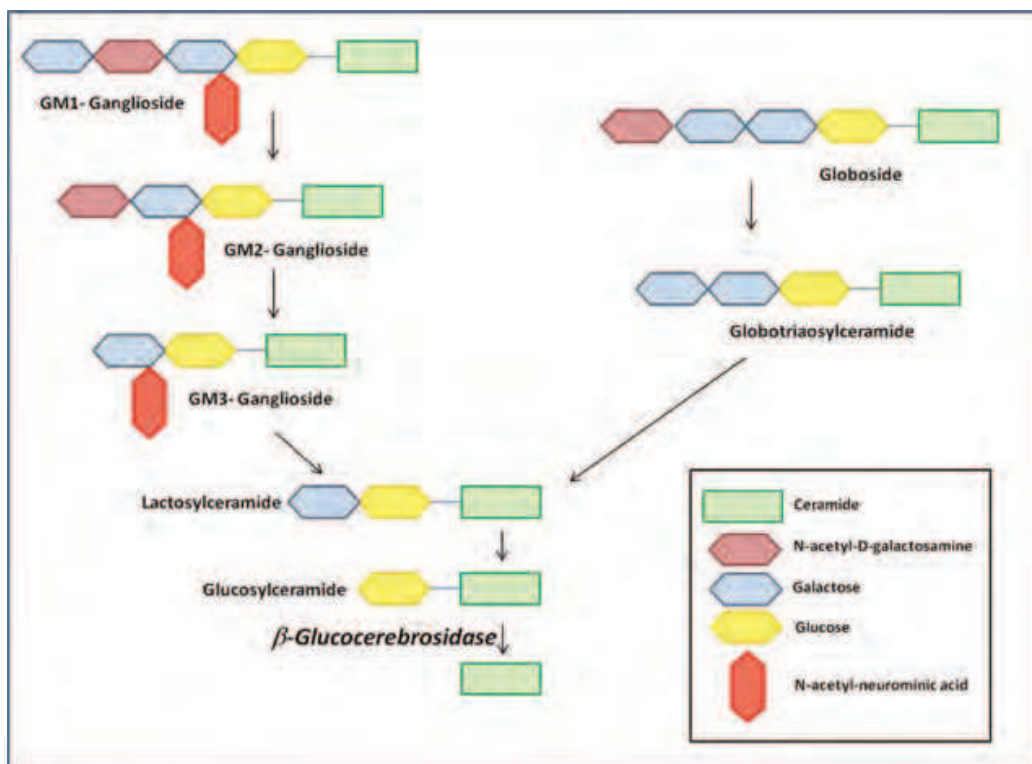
GM1- Ganglioside

Globoside

GM2- Ganglioside

Globotriaosylceramide

GM3- Ganglioside

Lactosylceramide

Glucosylceramide

β-Glucocerebrosidase

Ceramide

N-acetyl-D-galactosamine

Galactose

Glucose

N-acetyl-neurominic acid